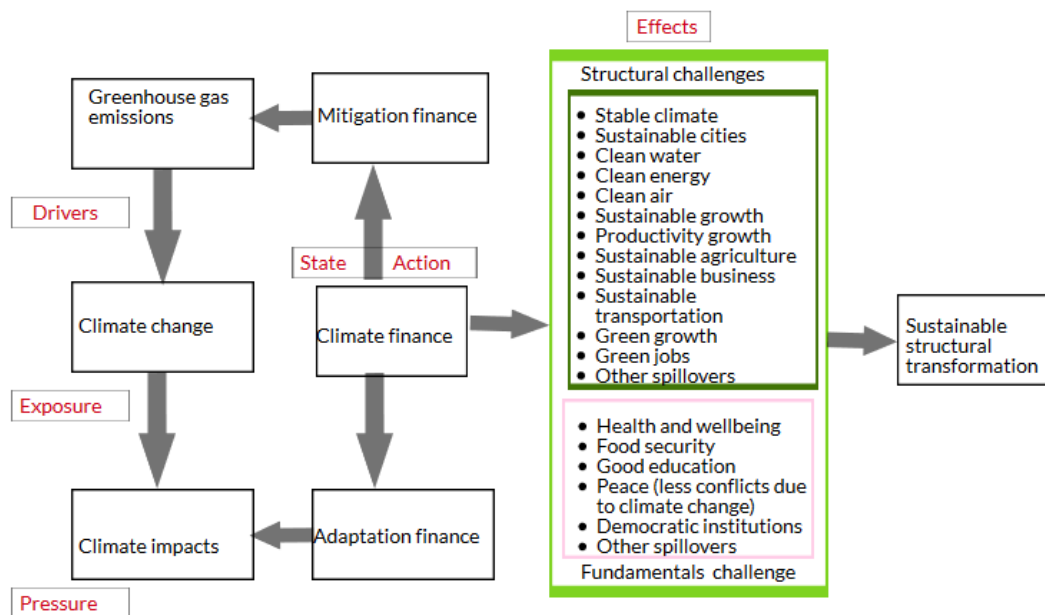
Effects

Greenhouse gas emissions

Mitigation finance

Drivers

State Action

Climate change

Climate finance

Exposure

Climate impacts

Adaptation finance

Pressure

Structural challenges

- Stable climate
- Sustainable cities
- Clean water
- Clean energy
- Clean air
- Sustainable growth
- Productivity growth
- Sustainable agriculture
- Sustainable business
- Sustainable transportation
- Green growth
- Green jobs
- Other spillovers

- Health and wellbeing
- Food security
- Good education
- Peace (less conflicts due to climate change)
- Democratic institutions
- Other spillovers

Fundamentals challenge

Sustainable structural transformation